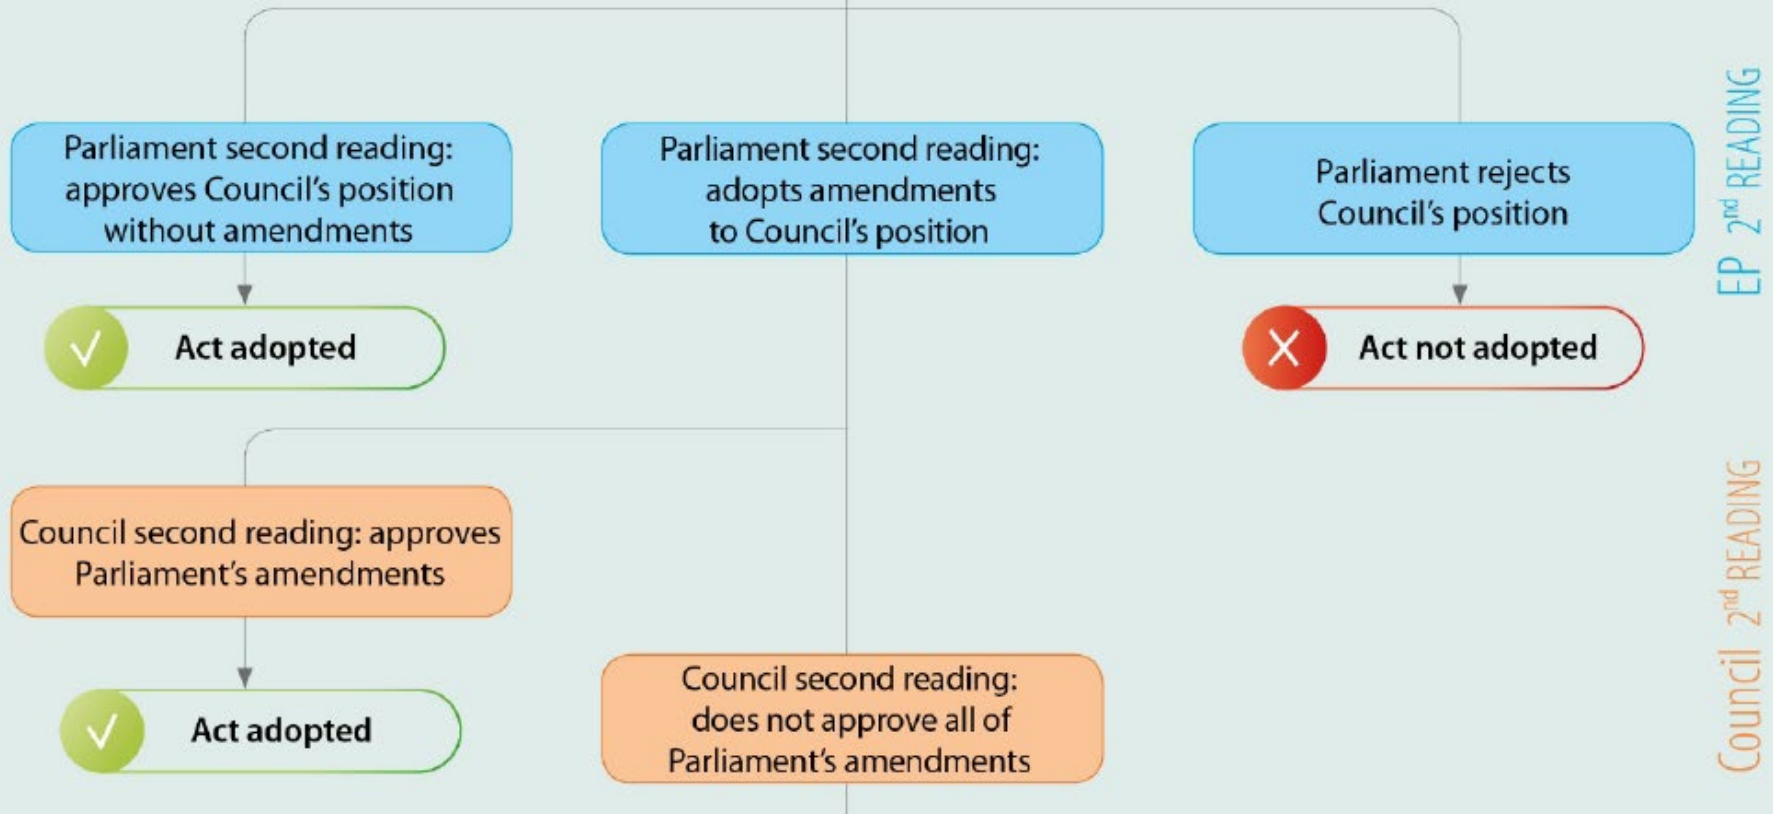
Parliament second reading: approves Council's position without amendments

Act adopted

Parliament second reading: adopts amendments to Council's position

Parliament rejects Council's position

Act not adopted

EP $2^{nd}$ READING

Council second reading: approves Parliament's amendments

Act adopted

Council second reading: does not approve all of Parliament's amendments

Council $2^{nd}$ READING